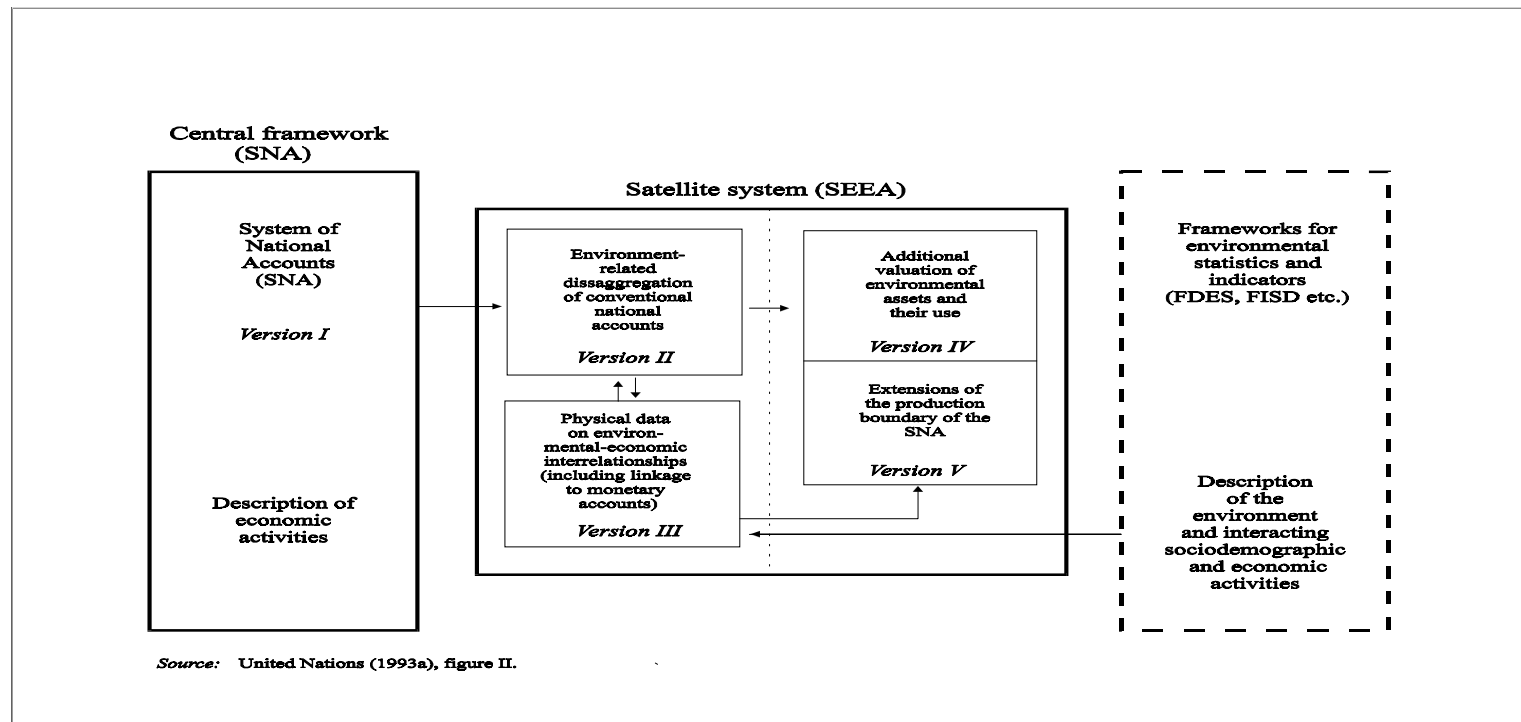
Central framework (SNA)

System of National Accounts (SNA)

Version I

Description of economic activities

Satellite system (SEEA)

Environment-related disaggregation of conventional national accounts

Version II

Physical data on environmental-economic interrelationships (including linkage to monetary accounts)

Version III

Additional valuation of environmental assets and their use

Version IV

Extensions of the production boundary of the SNA

Version V

Frameworks for environmental statistics and indicators (FDES, FISD etc.)

Description of the environment and interacting sociodemographic and economic activities

Source: United Nations (1993a), figure II.